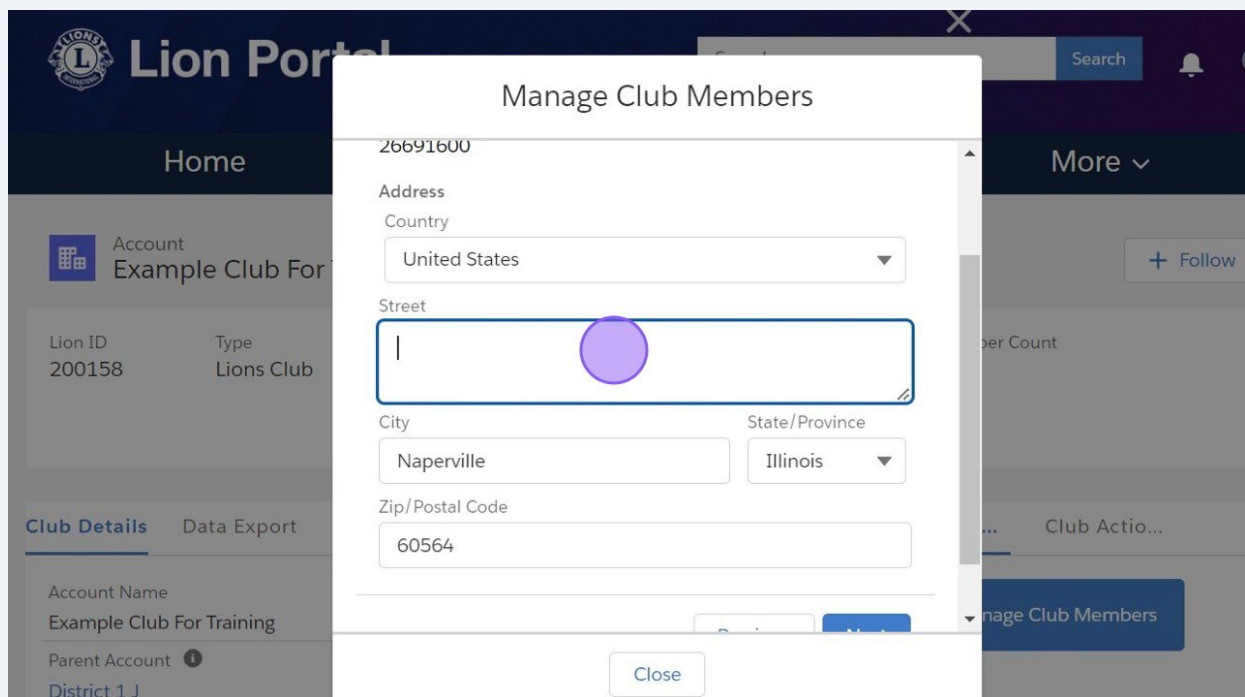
Lion Port

Search

Manage Club Members

26691600

Address

Country

United States

Street

City

Naperville

State/Province

Illinois

Zip/Postal Code

60564

Close

Home

More

Account

Example Club For

+ Follow

Lion ID
200158

Type
Lions Club

ber Count

Club Details

Data Export

Club Actio...

Account Name
Example Club For Training

Parent Account

District 1 J

nage Club Members